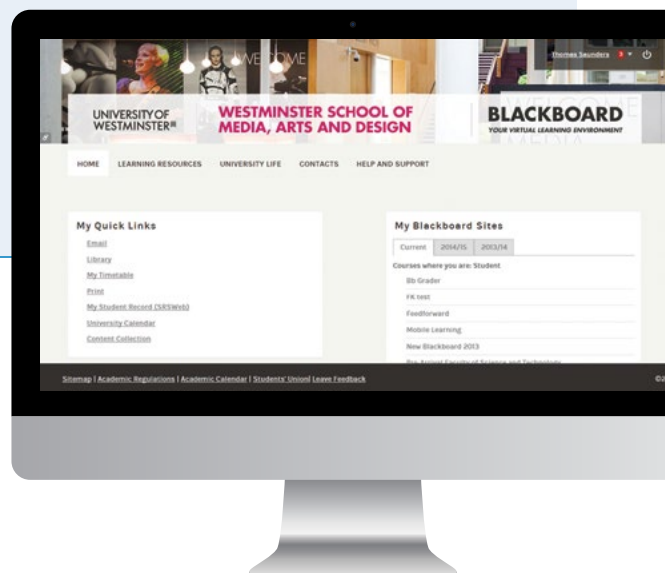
Thomas Saunders 2

WELCOME

UNIVERSITY OF WESTMINSTER

WESTMINSTER SCHOOL OF MEDIA, ARTS AND DESIGN

BLACKBOARD
YOUR VIRTUAL LEARNING ENVIRONMENT

HOME LEARNING RESOURCES UNIVERSITY LIFE CONTACTS HELP AND SUPPORT

My Quick Links

Email
Library
My Timetable
Print
My Student Record (SRSWeb)
University Calendar
Content Collection

My Blackboard Sites

Current 2014/15 2013/14

Courses where you are: Student

Bb Grader
FK test
Feedforward
Mobile Learning
New Blackboard 2013
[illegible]

Sitemap | Academic Regulations | Academic Calendar | Students' Union| Leave Feedback

©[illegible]